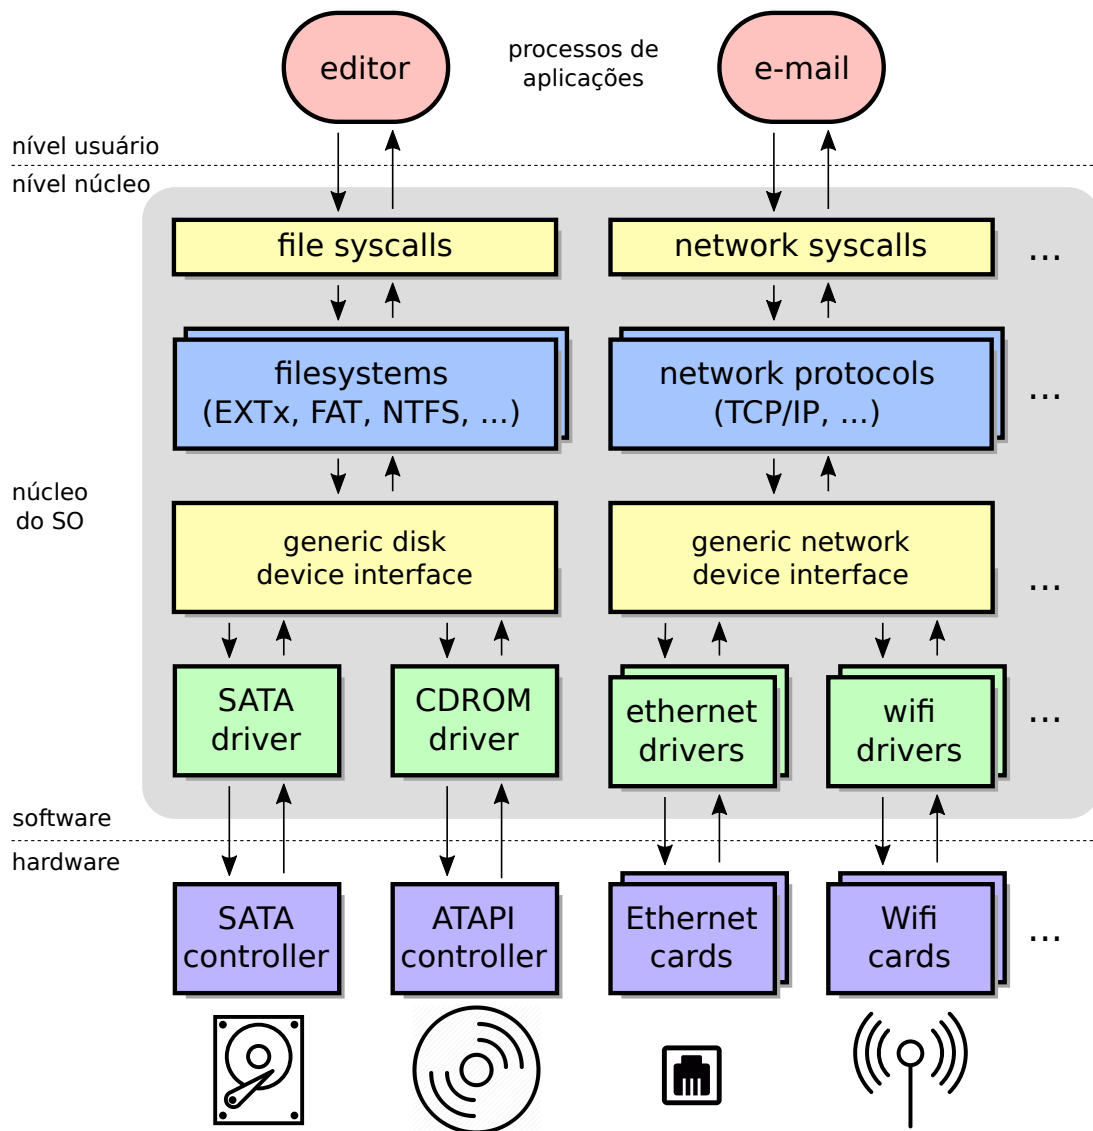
editor

processos de aplicações

e-mail

nível usuário

nível núcleo

file syscalls

network syscalls

...

filesystems (EXTx, FAT, NTFS, ...)

network protocols (TCP/IP, ...)

...

núcleo do SO

generic disk device interface

generic network device interface

...

SATA driver

CDROM driver

ethernet drivers

wifi drivers

...

software

hardware

SATA controller

ATAPI controller

Ethernet cards

Wifi cards

...